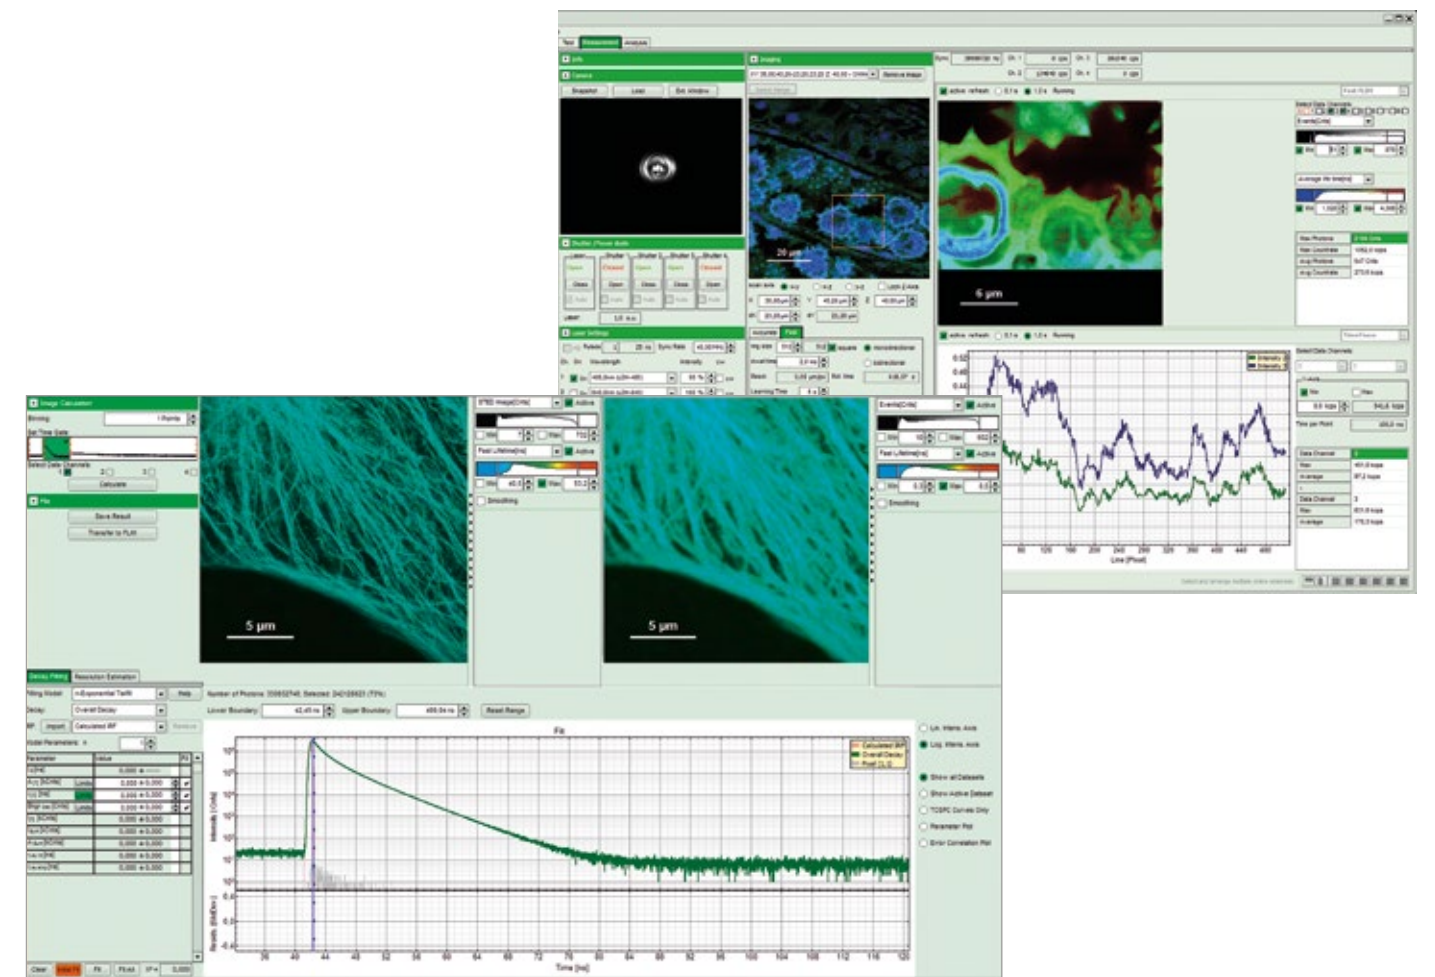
Test Measurement Analysis

Info

Camera

Snapshot Live

Imaging

20 µm

6 µm

Laser Settings

Scan axis

Line [Pixel]

Image Calculation

Binning

Set Time Gate

Select Data Channels

Calculate

File

Save Result

Transfer to FLIM

STED Image[Cnts]

Active

Fast Lifetime[ns]

Smoothing

5 µm

Events[Cnts]

5 µm

Decay Fitting Resolution Estimation

Fitting Model n-Exponential Tailfit

Decay Overall Decay

IRF Import Calculated IRF

Model Parameters

Parameter Value

Lower Boundary Upper Boundary Reset Range

Fit

Calculated IRF
Overall Decay
Fluo

Lin. Intens. Axis
Log. Intens. Axis
Show all Datasets
Show Active Dataset
TCSPC Curves Only
Parameter Plot
Error Correlation Plot

Intensity [Cnts]

Residuals

Time [ns]

Clear Fit